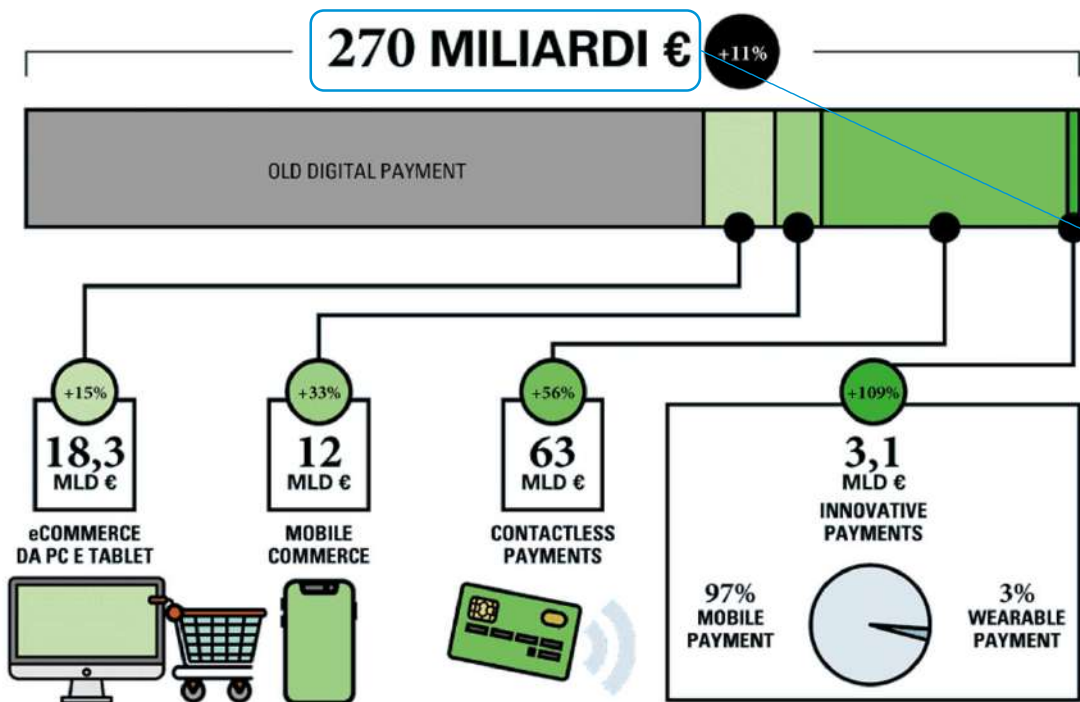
270 MILIARDI €

+11%

OLD DIGITAL PAYMENT

+15%
18,3
MLD €
eCOMMERCE DA PC E TABLET

+33%
12
MLD €
MOBILE COMMERCE

+56%
63
MLD €
CONTACTLESS PAYMENTS

+109%
3,1
MLD €
INNOVATIVE PAYMENTS

97%
MOBILE PAYMENT

3%
WEARABLE PAYMENT